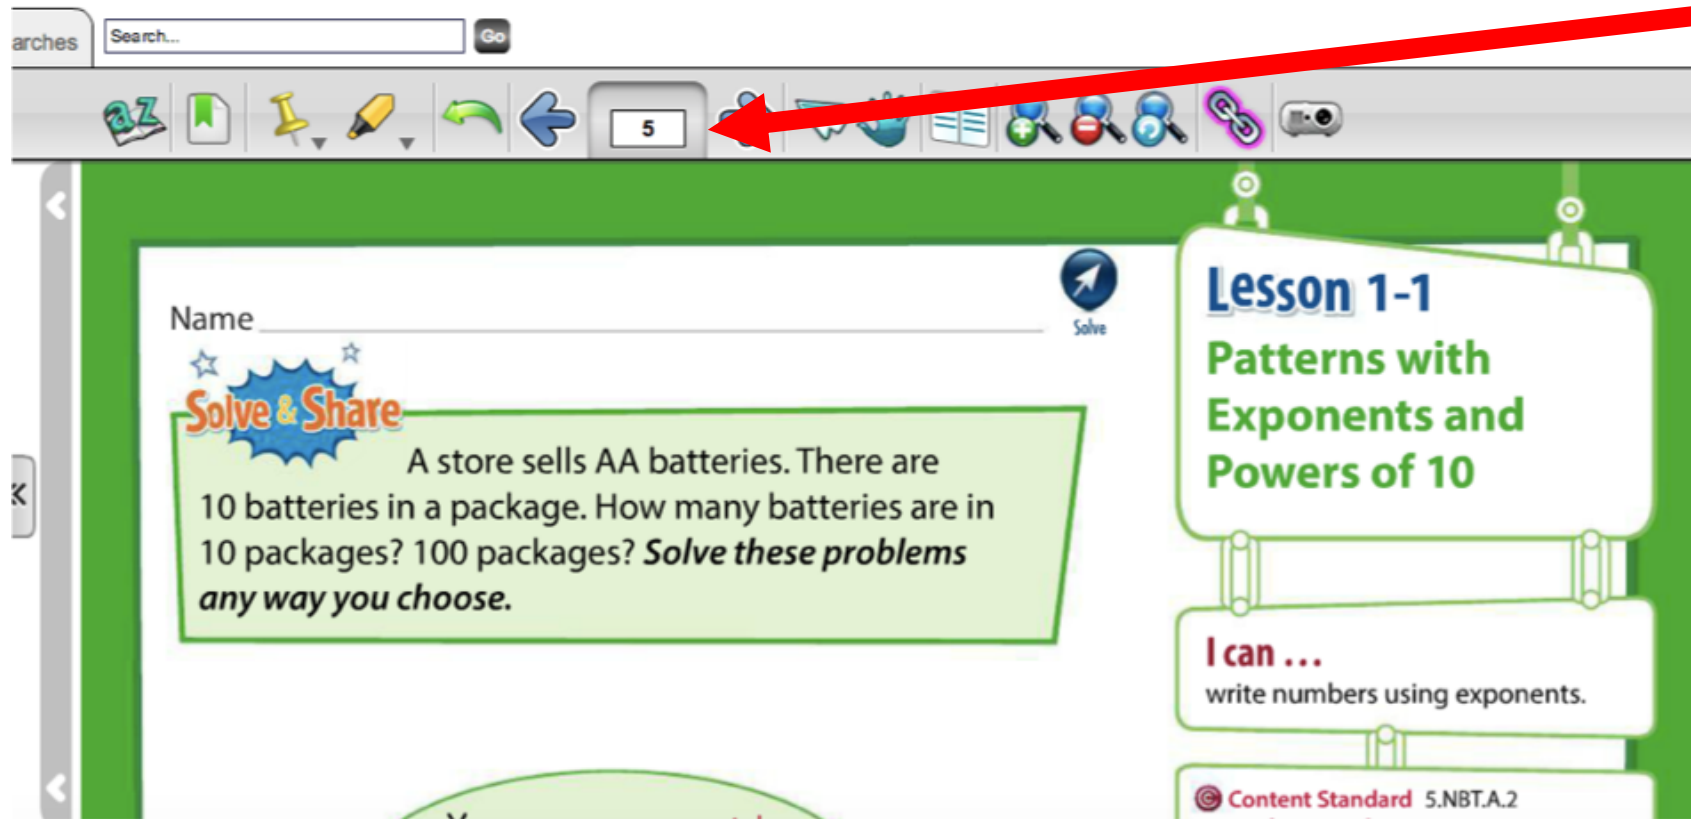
arches

Search...

Go

5

Name

Solve

Solve & Share

A store sells AA batteries. There are 10 batteries in a package. How many batteries are in 10 packages? 100 packages? *Solve these problems any way you choose.*

Lesson 1-1

Patterns with Exponents and Powers of 10

I can ...

write numbers using exponents.

Content Standard 5.NBT.A.2